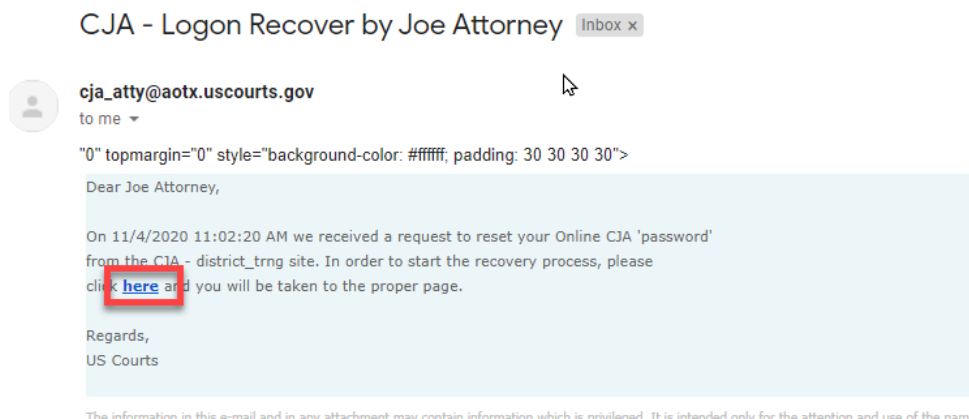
CJA - Logon Recover by Joe Attorney Inbox ×

cja_atty@aotx.uscourts.gov
to me

"0" topmargin="0" style="background-color: #ffffff; padding: 30 30 30 30">

Dear Joe Attorney,

On 11/4/2020 11:02:20 AM we received a request to reset your Online CJA 'password' from the CJA - district_trng site. In order to start the recovery process, please click here and you will be taken to the proper page.

Regards,
US Courts

The information in this e-mail and in any attachment may contain information which is privileged. It is intended only for the attention and use of the nam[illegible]